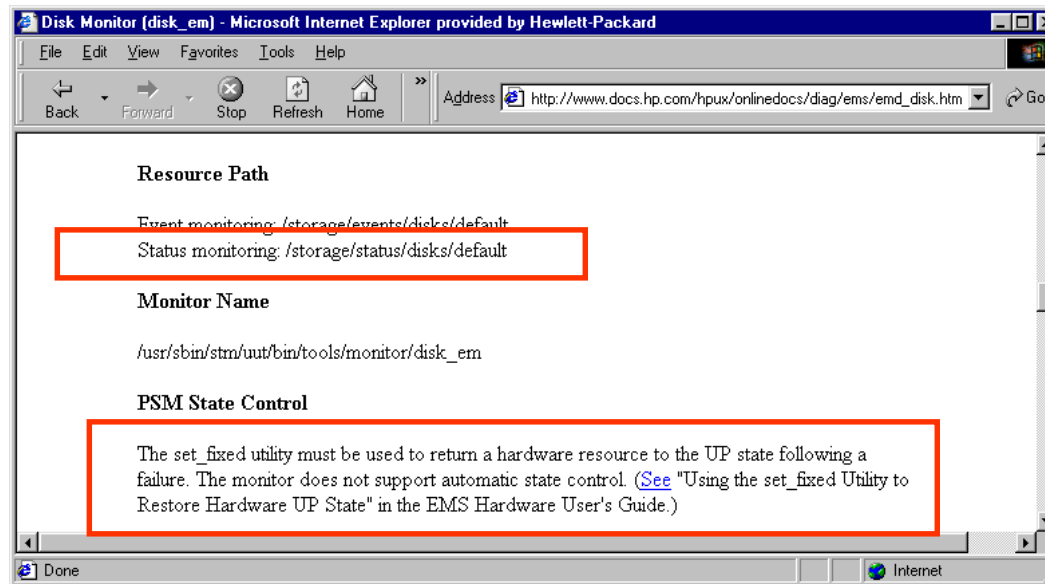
Disk Monitor (disk_em) - Microsoft Internet Explorer provided by Hewlett-Packard

File Edit View Favorites Tools Help

Back Forward Stop Refresh Home

Address http://www.docs.hp.com/hpux/onlinedocs/diag/ems/emd_disk.htm Go

Resource Path

Event monitoring: /storage/events/disks/default
Status monitoring: /storage/status/disks/default

Monitor Name

/usr/sbin/stm/uut/bin/tools/monitor/disk_em

PSM State Control

The set_fixed utility must be used to return a hardware resource to the UP state following a failure. The monitor does not support automatic state control. (See "Using the set_fixed Utility to Restore Hardware UP State" in the EMS Hardware User's Guide.)

Done

Internet